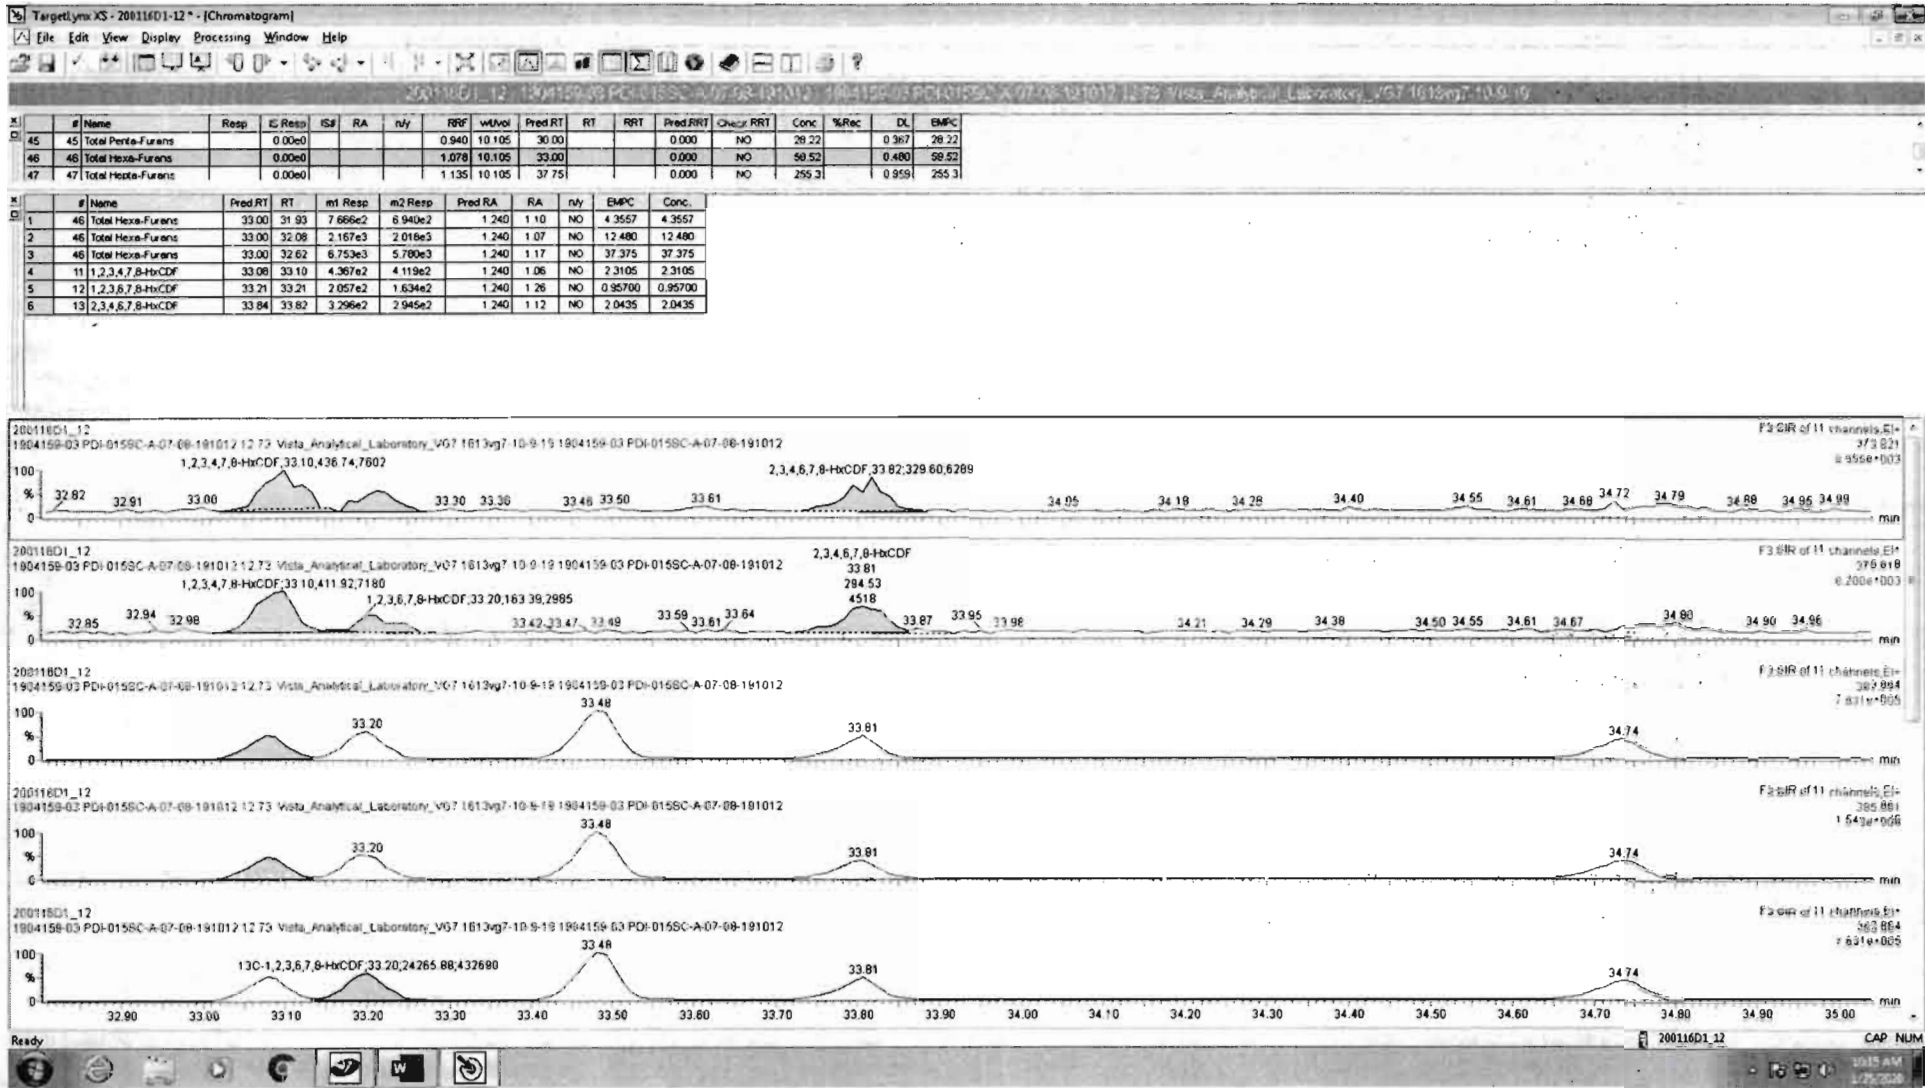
TargetLynx XS - 200116D1-12 * - [Chromatogram]

File Edit View Display Processing Window Help

200116D1_12 1904159-03 PDI-015SC-A-07-08-191012 1904159-03 PDI-015SC-A-07-08-191012 12.73 Vista_Analytical_Laboratory_VG7 1613vg7-10-9-19

| | # | Name | Resp | IS Resp | IS# | RA | n/y | RRF | wt/vol | Pred.RT | RT | RRT | Pred.RRT | Check RRT | Conc | %Rec | DL | EMPC |
|---|---|---|---|---|---|---|---|---|---|---|---|---|---|---|---|---|---|---|
| 45 | 45 | Total Penta-Furans | | 0.00e0 | | | | 0.940 | 10.105 | 30.00 | | | 0.000 | NO | 28.22 | | 0.367 | 28.22 |
| 46 | 46 | Total Hexa-Furans | | 0.00e0 | | | | 1.078 | 10.105 | 33.00 | | | 0.000 | NO | 58.52 | | 0.480 | 58.52 |
| 47 | 47 | Total Hepta-Furans | | 0.00e0 | | | | 1.135 | 10.105 | 37.75 | | | 0.000 | NO | 255.3 | | 0.959 | 255.3 |

| | # | Name | Pred.RT | RT | m1 Resp | m2 Resp | Pred.RA | RA | n/y | EMPC | Conc. |
|---|---|---|---|---|---|---|---|---|---|---|---|
| 1 | 46 | Total Hexa-Furans | 33.00 | 31.93 | 7.666e2 | 6.940e2 | 1.240 | 1.10 | NO | 4.3557 | 4.3557 |
| 2 | 46 | Total Hexa-Furans | 33.00 | 32.08 | 2.167e3 | 2.016e3 | 1.240 | 1.07 | NO | 12.480 | 12.480 |
| 3 | 46 | Total Hexa-Furans | 33.00 | 32.62 | 6.753e3 | 5.780e3 | 1.240 | 1.17 | NO | 37.375 | 37.375 |
| 4 | 11 | 1,2,3,4,7,8-HxCDF | 33.08 | 33.10 | 4.367e2 | 4.119e2 | 1.240 | 1.06 | NO | 2.3105 | 2.3105 |
| 5 | 12 | 1,2,3,6,7,8-HxCDF | 33.21 | 33.21 | 2.057e2 | 1.634e2 | 1.240 | 1.26 | NO | 0.95700 | 0.95700 |
| 6 | 13 | 2,3,4,6,7,8-HxCDF | 33.84 | 33.82 | 3.296e2 | 2.945e2 | 1.240 | 1.12 | NO | 2.0435 | 2.0435 |

200116D1_12
1904159-03 PDI-015SC-A-07-08-191012 12.73 Vista_Analytical_Laboratory_VG7 1613vg7-10-9-19 1904159-03 PDI-015SC-A-07-08-191012
F3:SIR of 11 channels,EI+ 373.821 8.955e+003
1,2,3,4,7,8-HxCDF;33.10;436.74;7602
2,3,4,6,7,8-HxCDF;33.82;329.60;6289
100 % 0
32.82 32.91 33.00 33.30 33.36 33.46 33.50 33.61 34.05 34.19 34.28 34.40 34.55 34.61 34.68 34.72 34.79 34.88 34.95 34.99 min

200116D1_12
1904159-03 PDI-015SC-A-07-08-191012 12.73 Vista_Analytical_Laboratory_VG7 1613vg7-10-9-19 1904159-03 PDI-015SC-A-07-08-191012
F3:SIR of 11 channels,EI+ 375.818 8.200e+003
1,2,3,4,7,8-HxCDF;33.10;411.92;7180
1,2,3,6,7,8-HxCDF;33.20;163.39;2985
2,3,4,6,7,8-HxCDF 33.81 294.53 4518
100 % 0
32.85 32.94 32.98 33.42 33.47 33.49 33.59 33.61 33.64 33.87 33.95 33.98 34.21 34.29 34.38 34.50 34.55 34.61 34.67 34.80 34.90 34.96 min

200116D1_12
1904159-03 PDI-015SC-A-07-08-191012 12.73 Vista_Analytical_Laboratory_VG7 1613vg7-10-9-19 1904159-03 PDI-015SC-A-07-08-191012
F3:SIR of 11 channels,EI+ 383.864 7.831e+005
100 % 0
33.20 33.48 33.81 34.74 min

200116D1_12
1904159-03 PDI-015SC-A-07-08-191012 12.73 Vista_Analytical_Laboratory_VG7 1613vg7-10-9-19 1904159-03 PDI-015SC-A-07-08-191012
F3:SIR of 11 channels,EI+ 385.861 1.543e+006
100 % 0
33.20 33.48 33.81 34.74 min

200116D1_12
1904159-03 PDI-015SC-A-07-08-191012 12.73 Vista_Analytical_Laboratory_VG7 1613vg7-10-9-19 1904159-03 PDI-015SC-A-07-08-191012
F3:SIR of 11 channels,EI+ 383.864 7.831e+005
13C-1,2,3,6,7,8-HxCDF;33.20;24265.88;432680
33.48 33.81 34.74
100 % 0
32.90 33.00 33.10 33.20 33.30 33.40 33.50 33.60 33.70 33.80 33.90 34.00 34.10 34.20 34.30 34.40 34.50 34.60 34.70 34.80 34.90 35.00 min

Ready 200116D1_12 CAP NUM